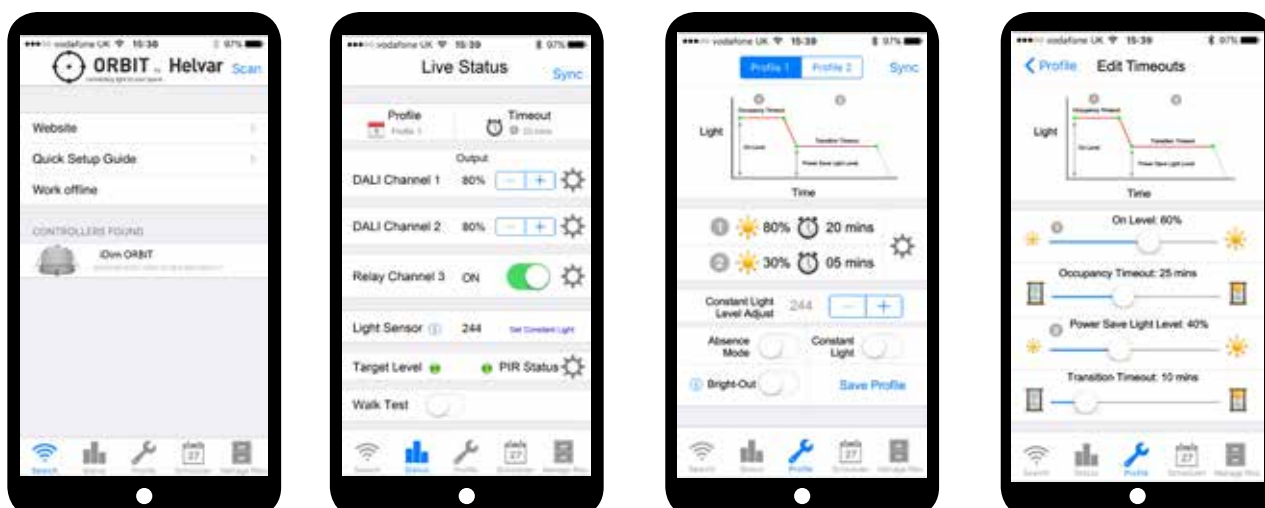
vodafone UK 15:38 97%

ORBIT Helvar Scan

Website

Quick Setup Guide

Work offline

CONTROLLERS FOUND

iDim ORBIT

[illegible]

Search Status Profile Scheduler Manage files

vodafone UK 15:39 97%

Live Status Sync

Profile
Profile 1

Timeout
20 mins

Output

DALI Channel 1 80% − +

DALI Channel 2 80% − +

Relay Channel 3 ON

Light Sensor 244 Set Constant Light

Target Level PIR Status

Walk Test

Search Status Profile Scheduler Manage files

vodafone UK 15:39 97%

Profile 1 Profile 2 Sync

Occupancy Timeout

Light

On Level

Transition Timeout

Power Save Light Level

Time

1 80% 20 mins

2 30% 05 mins

Constant Light Level Adjust 244 − +

Absence Mode

Constant Light

Bright-Out

Save Profile

Search Status Profile Scheduler Manage files

vodafone UK 15:39 97%

Profile Edit Timeouts

Occupancy Timeout

Light

On Level

Transition Timeout

Power Save Light Level

Time

On Level: 80%

Occupancy Timeout: 25 mins

Power Save Light Level: 40%

Transition Timeout: 10 mins

Search Status Profile Scheduler Manage files